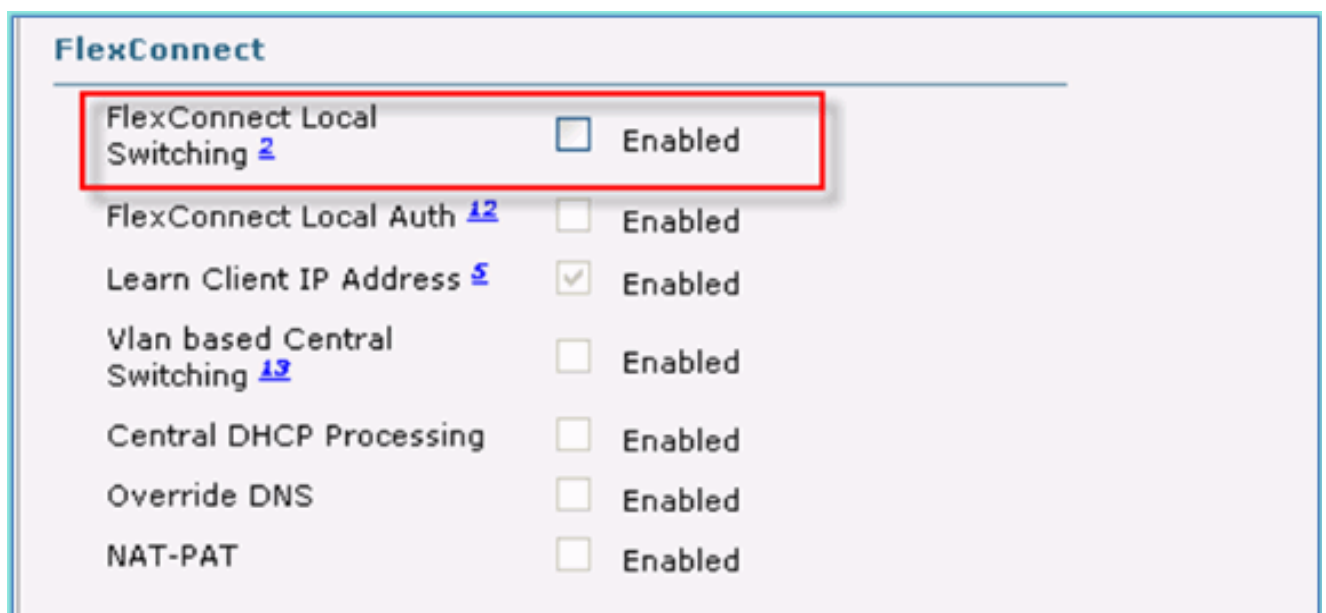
FlexConnect

FlexConnect Local Switching 2 Enabled

FlexConnect Local Auth 12 Enabled

Learn Client IP Address 5 Enabled

Vlan based Central Switching 13 Enabled

Central DHCP Processing Enabled

Override DNS Enabled

NAT-PAT Enabled